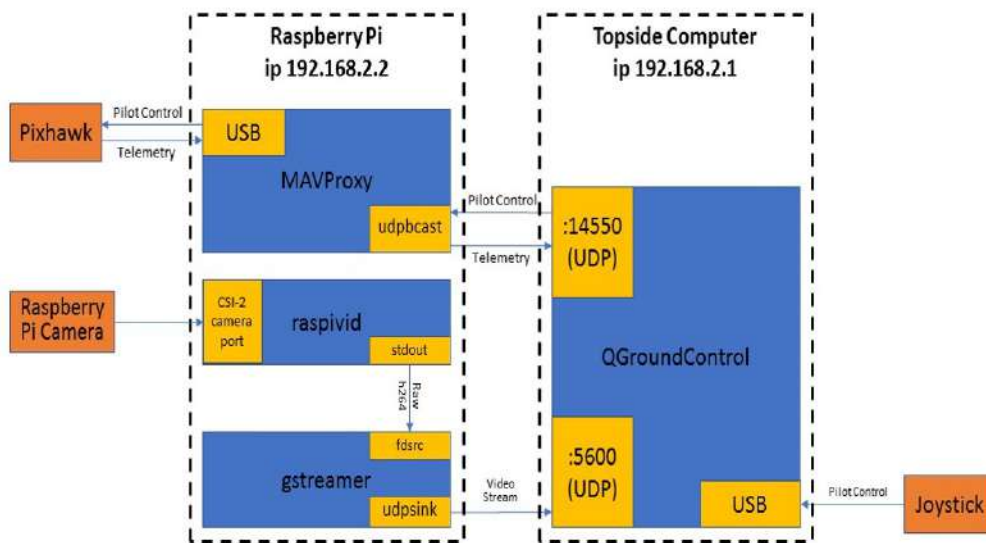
Raspberry Pi
ip 192.168.2.2

Topside Computer
ip 192.168.2.1

Pixhawk

Pilot Control

Telemetry

USB

MAVProxy

udpbcast

Pilot Control

Telemetry

:14550
(UDP)

Raspberry Pi Camera

CSI-2 camera port

raspivid

stdout

Raw h264

QGroundControl

fdsrc

gstreamer

udpsink

Video Stream

:5600
(UDP)

USB

Pilot Control

Joystick